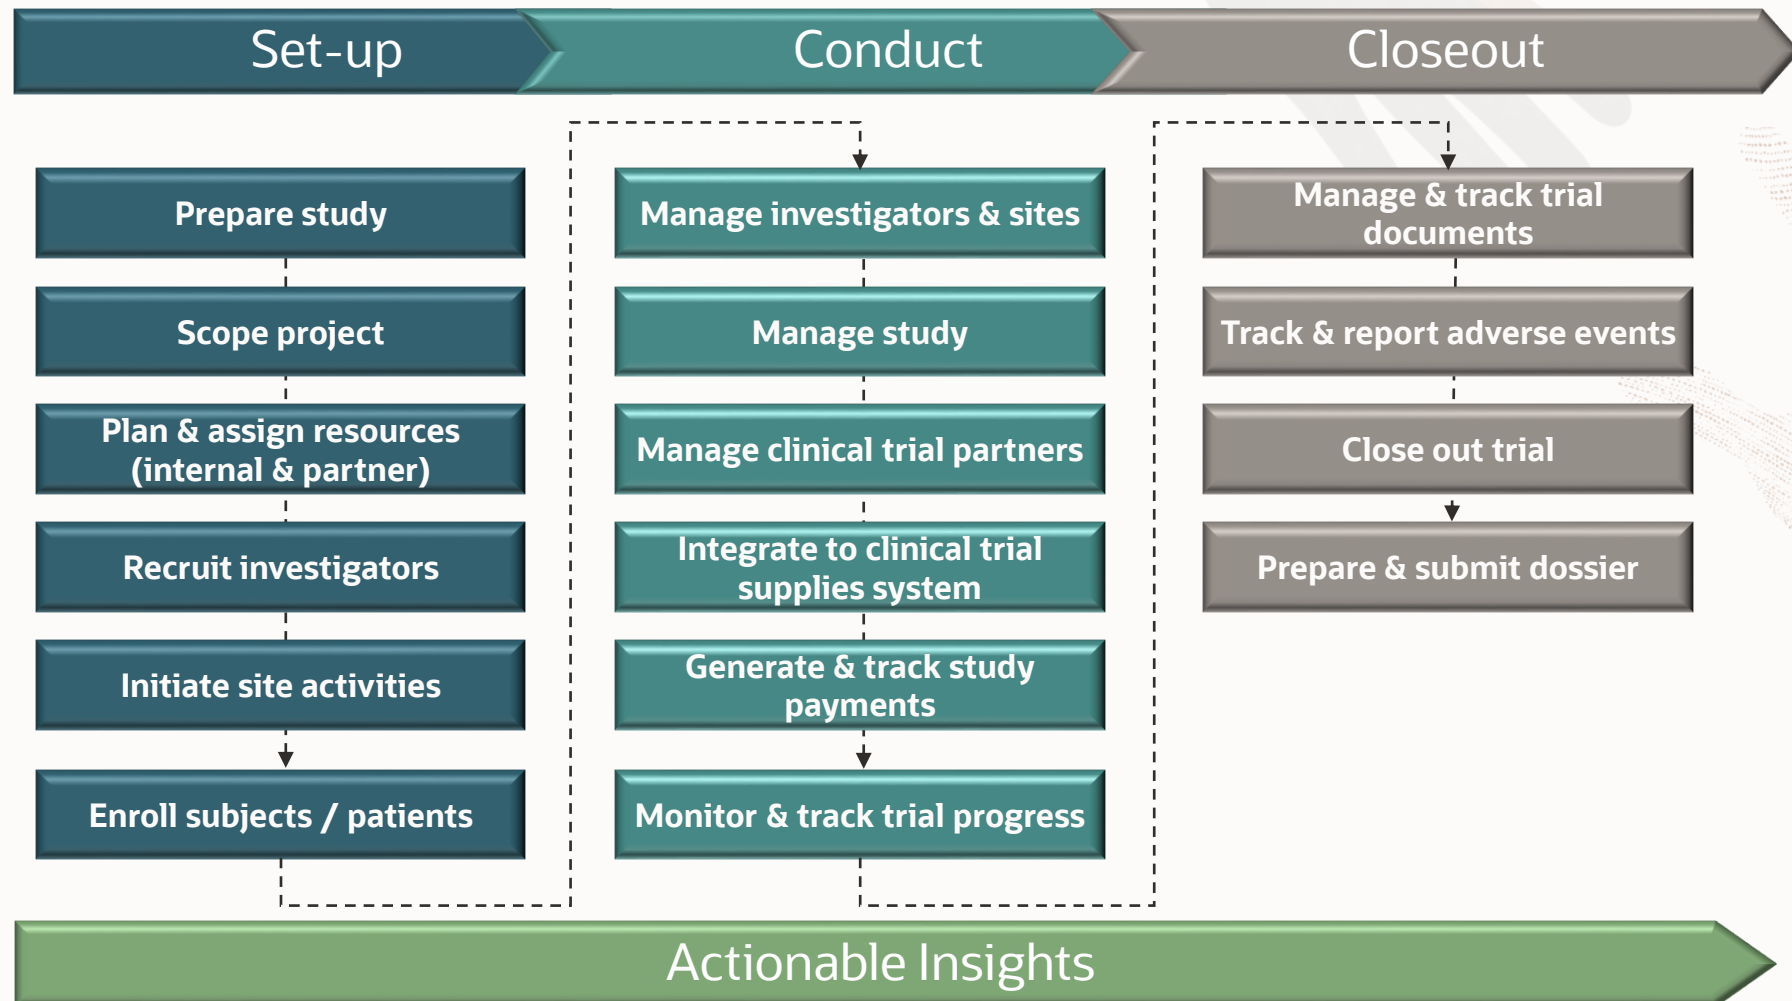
Set-up

Prepare study

Scope project

Plan & assign resources (internal & partner)

Recruit investigators

Initiate site activities

Enroll subjects / patients

Conduct

Manage investigators & sites

Manage study

Manage clinical trial partners

Integrate to clinical trial supplies system

Generate & track study payments

Monitor & track trial progress

Closeout

Manage & track trial documents

Track & report adverse events

Close out trial

Prepare & submit dossier

Actionable Insights